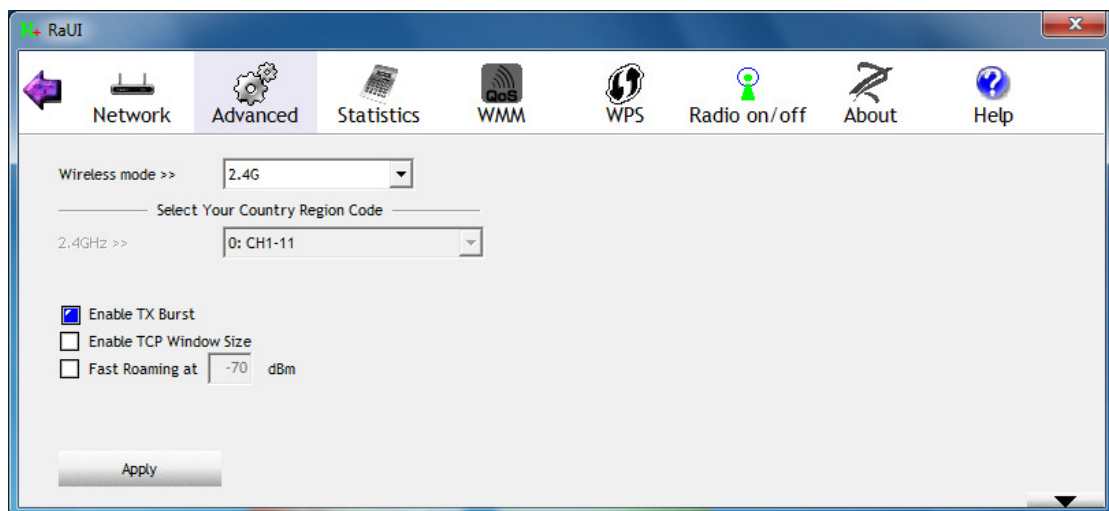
RaUI

Network Advanced Statistics QoS WMM WPS Radio on/off About Help

Wireless mode >> 2.4G

Select Your Country Region Code

2.4GHz >> 0: CH1-11

Enable TX Burst
Enable TCP Window Size
Fast Roaming at -70 dBm

Apply